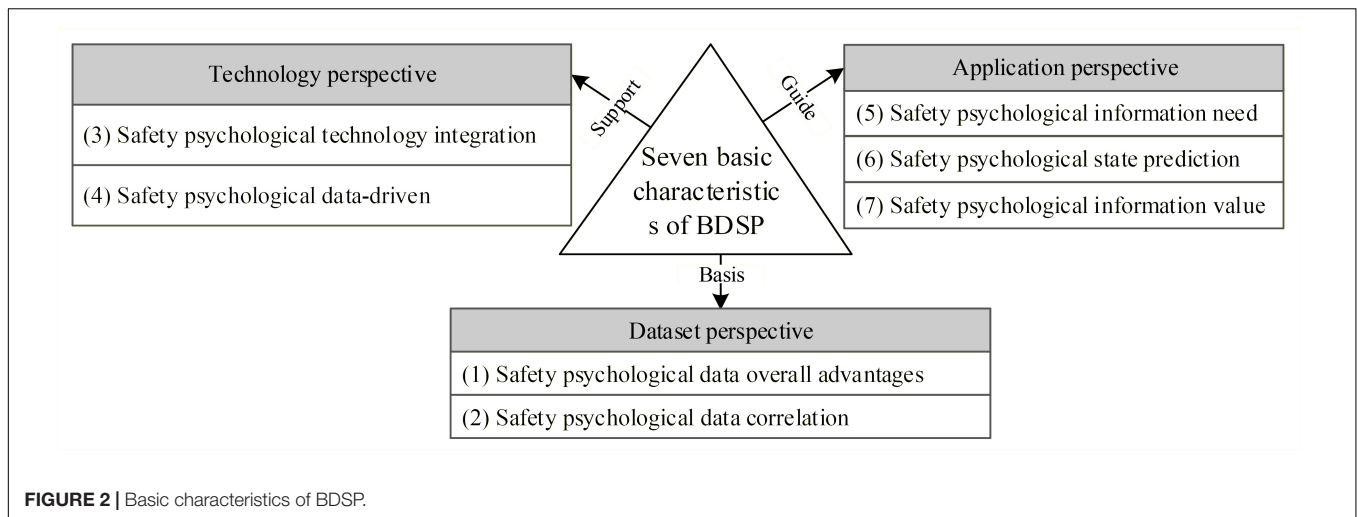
Technology perspective

(3) Safety psychological technology integration

(4) Safety psychological data-driven

Support

Seven basic characteristic s of BDSP

Guide

Application perspective

(5) Safety psychological information need

(6) Safety psychological state prediction

(7) Safety psychological information value

Basis

Dataset perspective

(1) Safety psychological data overall advantages

(2) Safety psychological data correlation

FIGURE 2 | Basic characteristics of BDSP.